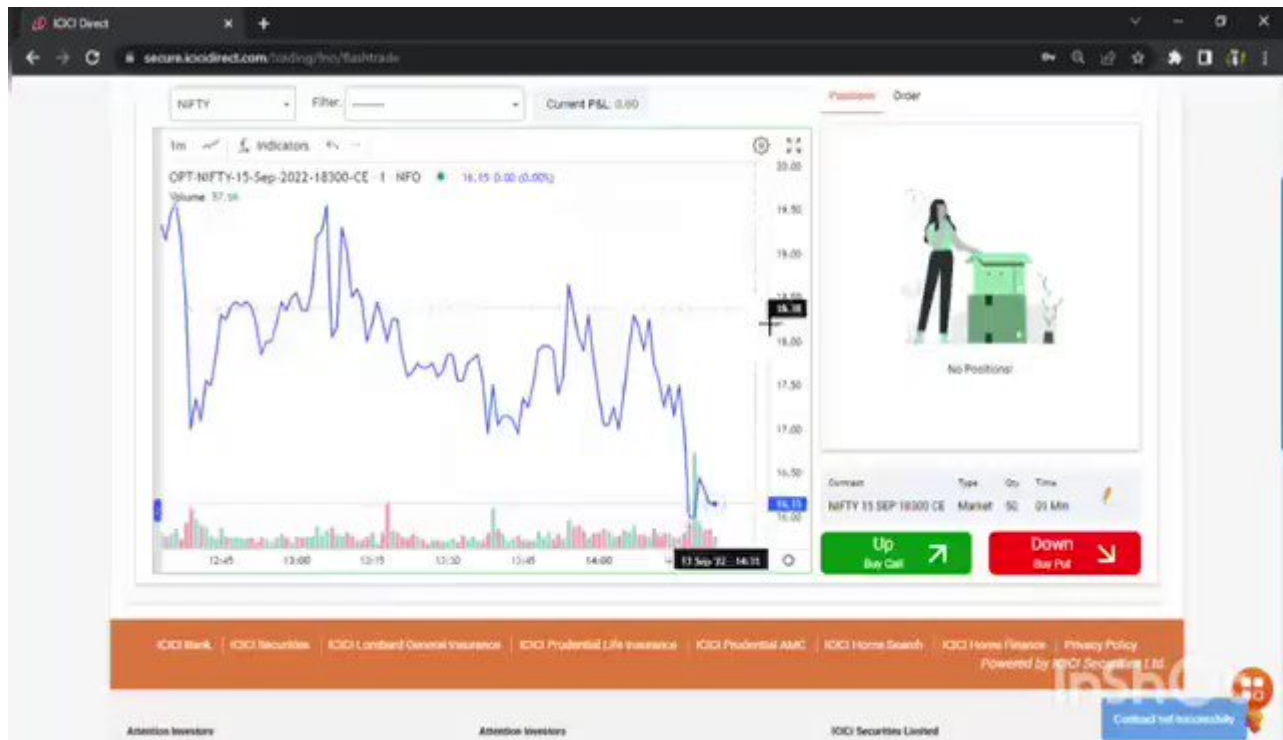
ICICI Direct

secure.icicidirect.com/trading/fno/flashtrade

NIFTY

Filter: ———

Current P&L: 0.00

Positions Order

1m Indicators

OPT-NIFTY-15-Sep-2022-18300-CE 1 NFO 16.15 0.00 (0.00%)

Volume 37.5K

20.00
19.50
19.00
18.38
18.00
17.50
17.00
16.50
16.15
16.00

12:45 13:00 13:15 13:30 13:45 14:00 13 Sep '22 14:31

No Positions!

| Contract | Type | Qty | Time |
|---|---|---|---|
| NIFTY 15 SEP 18300 CE | Market | 50 | 01 Min |

Up
Buy Call

Down
Buy Put

ICICI Bank | ICICI Securities | ICICI Lombard General Insurance | ICICI Prudential Life Insurance | ICICI Prudential AMC | ICICI Home Search | ICICI Home Finance | Privacy Policy

Powered by ICICI Securities Ltd.

Attention Investors

Attention Investors

ICICI Securities Limited

Contrast set successfully